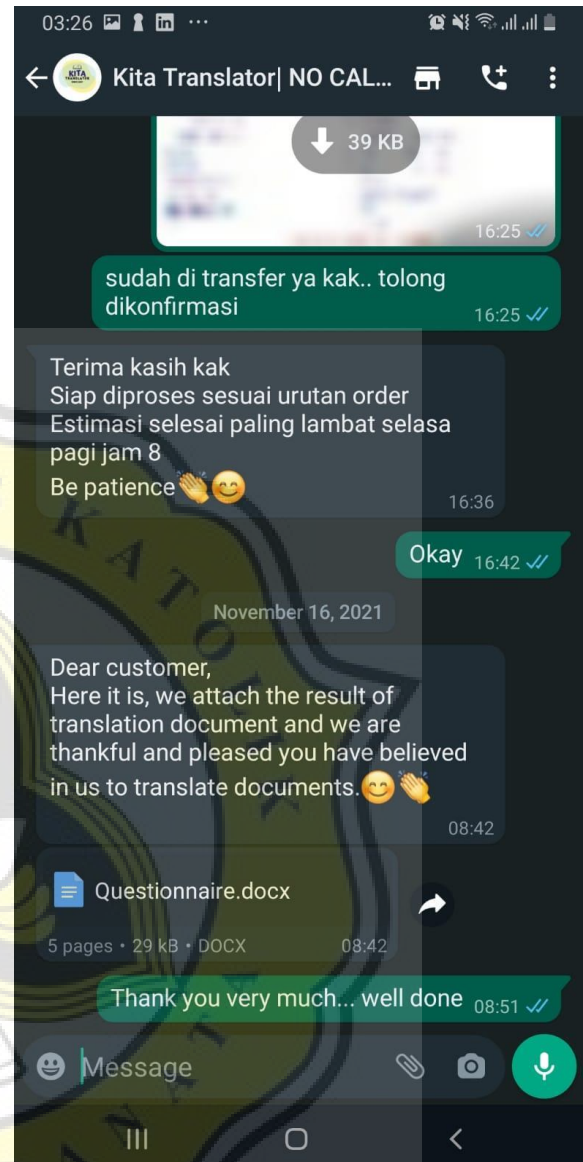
03:26

Kita Translator| NO CAL...

39 KB

16:25

sudah di transfer ya kak.. tolong dikonfirmasi 16:25

Terima kasih kak
Siap diproses sesuai urutan order
Estimasi selesai paling lambat selasa pagi jam 8
Be patience👏😊 16:36

Okay 16:42

November 16, 2021

Dear customer,
Here it is, we attach the result of translation document and we are thankful and pleased you have believed in us to translate documents.😊👏 08:42

Questionnaire.docx
5 pages • 29 kB • DOCX 08:42

Thank you very much... well done 08:51

Message